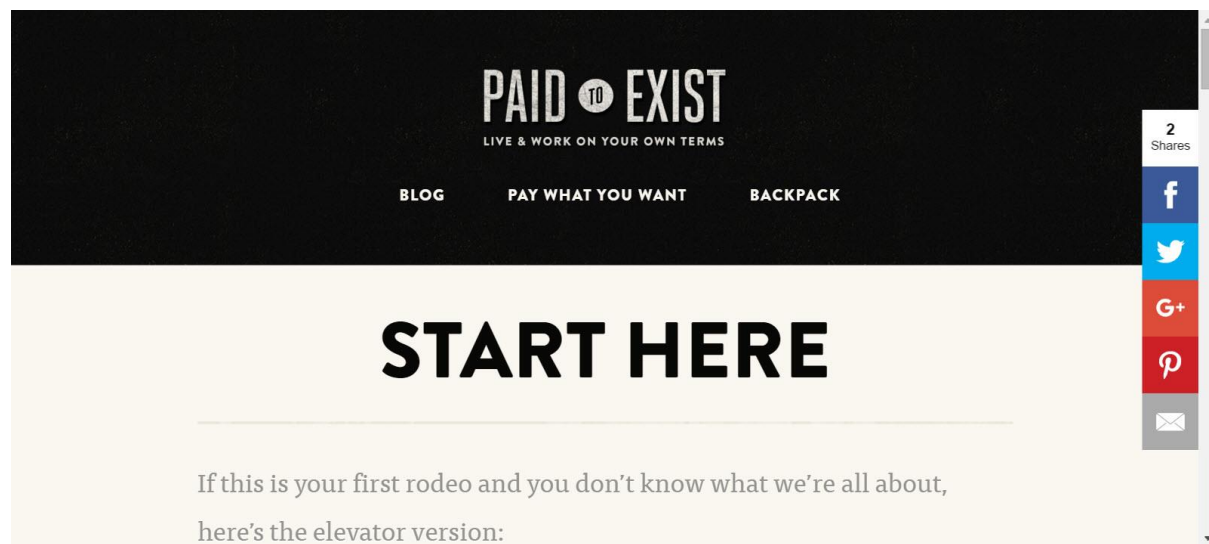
PAID TO EXIST

LIVE & WORK ON YOUR OWN TERMS

BLOG PAY WHAT YOU WANT BACKPACK

2
Shares

f

G+

START HERE

If this is your first rodeo and you don't know what we're all about, here's the elevator version: